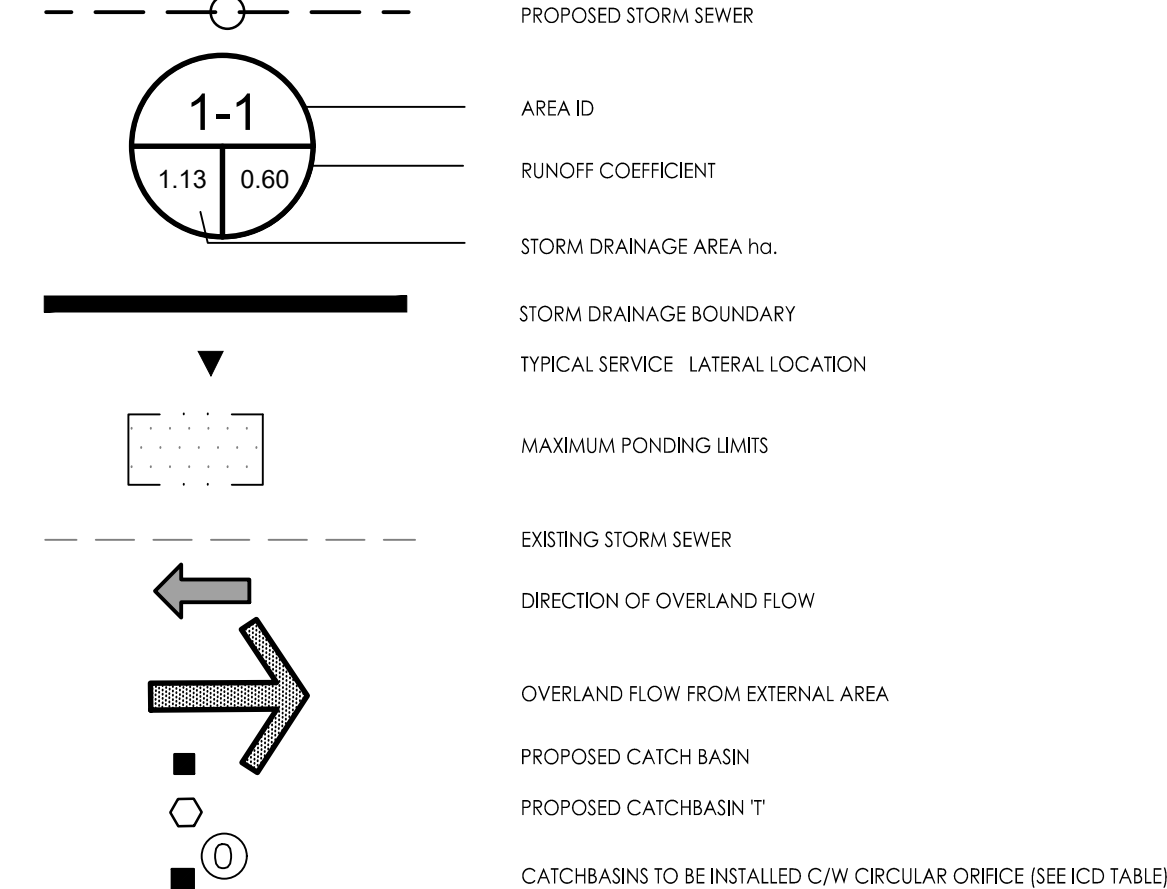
PROPOSED STORM SEWER

1-1

1.13

0.60

AREA ID

RUNOFF COEFFICIENT

STORM DRAINAGE AREA ha.

STORM DRAINAGE BOUNDARY

TYPICAL SERVICE LATERAL LOCATION

MAXIMUM PONDING LIMITS

EXISTING STORM SEWER

DIRECTION OF OVERLAND FLOW

OVERLAND FLOW FROM EXTERNAL AREA

PROPOSED CATCH BASIN

PROPOSED CATCHBASIN 'T'

O

CATCHBASINS TO BE INSTALLED C/W CIRCULAR ORIFICE (SEE ICD TABLE)